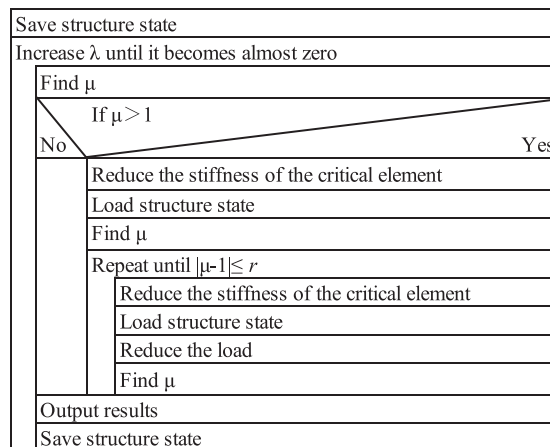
Save structure state

Increase λ until it becomes almost zero

Find μ

If μ > 1

No

Yes

Reduce the stiffness of the critical element

Load structure state

Find μ

Repeat until |μ-1| ≤ $r$

Reduce the stiffness of the critical element

Load structure state

Reduce the load

Find μ

Output results

Save structure state